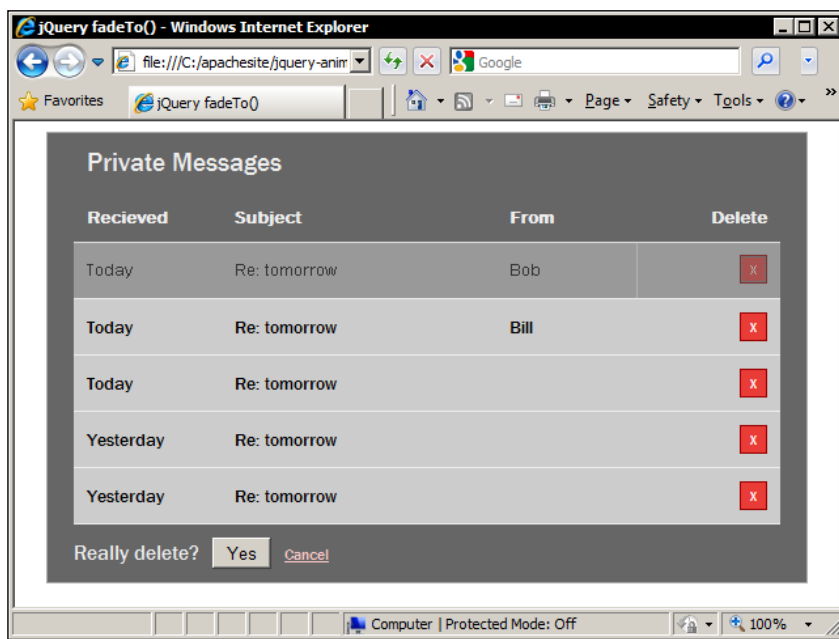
jQuery fadeTo() - Windows Internet Explorer

file:///C:/apachesite/jquery-anim

Google

Favorites

jQuery fadeTo()

Page ▾ Safety ▾ Tools ▾

Private Messages

| Recieved | Subject | From | Delete |
|---|---|---|---|
| Today | Re: tomorrow | Bob | x |
| Today | Re: tomorrow | Bill | x |
| Today | Re: tomorrow | | x |
| Yesterday | Re: tomorrow | | x |
| Yesterday | Re: tomorrow | | x |

Really delete? Yes Cancel

Computer | Protected Mode: Off

100%